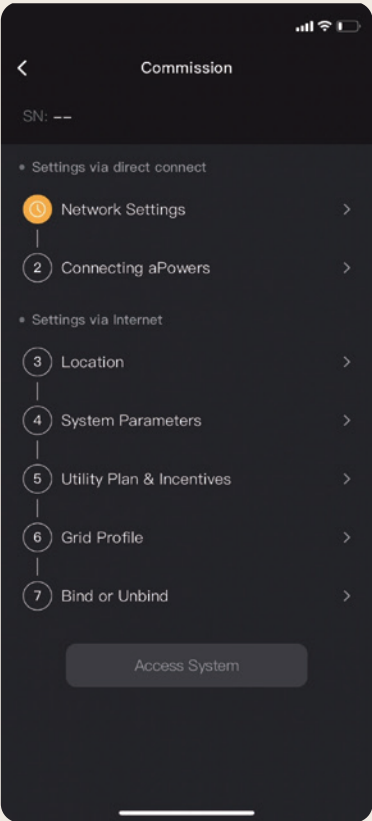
<

Commission

SN: --

• Settings via direct connect

Network Settings >

2 Connecting aPowers >

• Settings via Internet

3 Location >

4 System Parameters >

5 Utility Plan & Incentives >

6 Grid Profile >

7 Bind or Unbind >

Access System